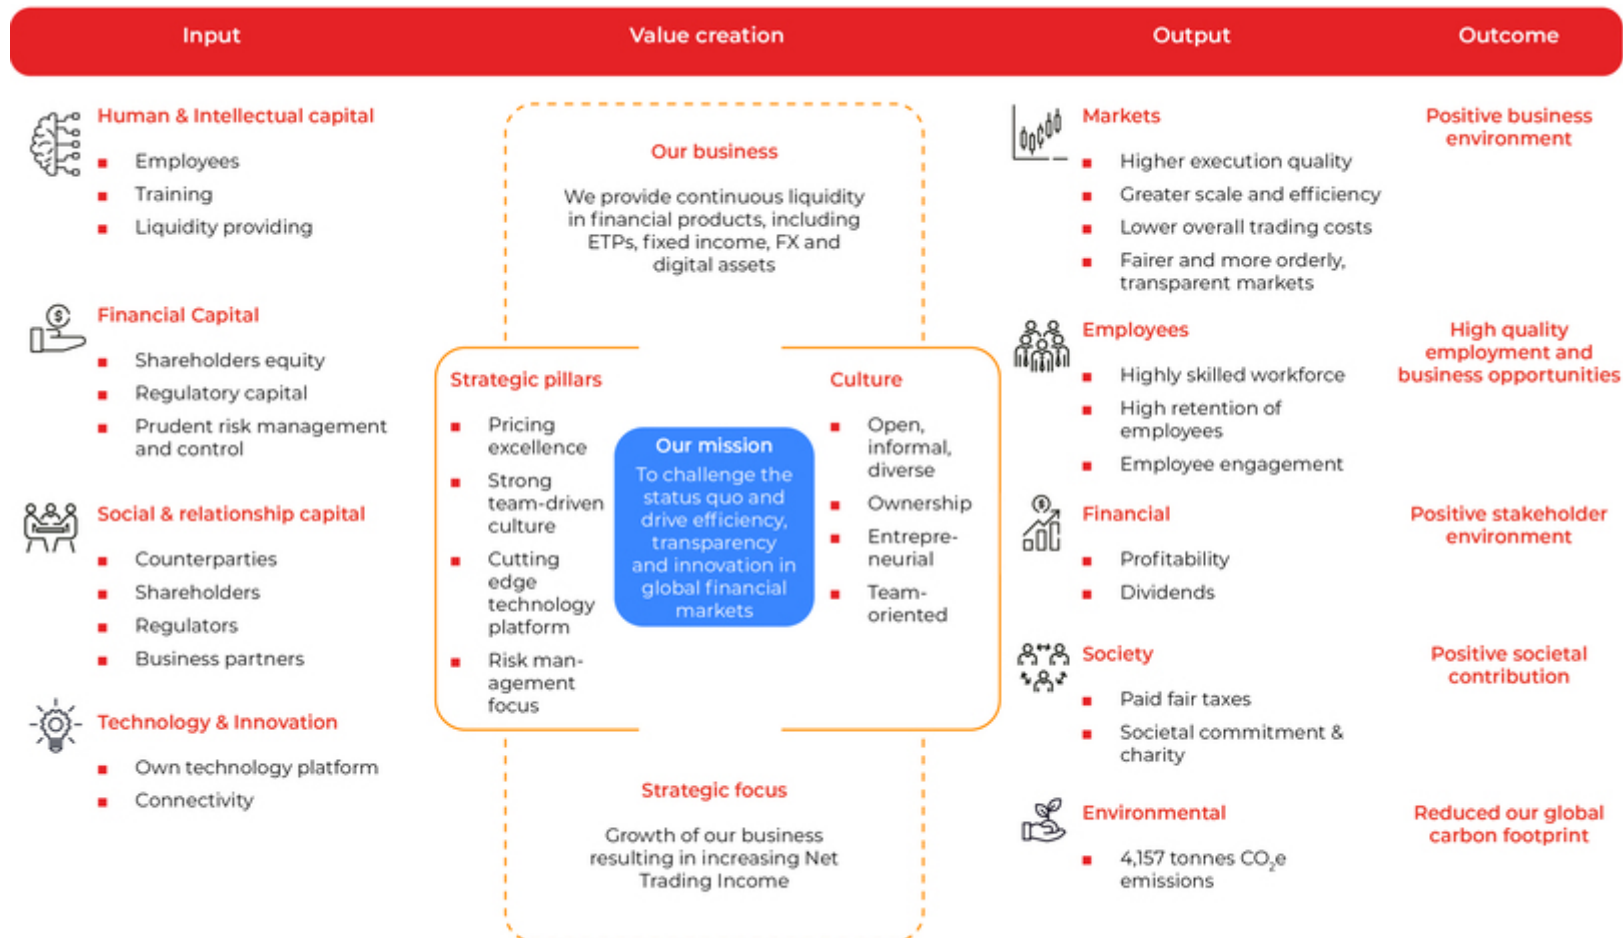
Input Value creation Output Outcome

Human & Intellectual capital
- Employees
- Training
- Liquidity providing

Financial Capital
- Shareholders equity
- Regulatory capital
- Prudent risk management and control

Social & relationship capital
- Counterparties
- Shareholders
- Regulators
- Business partners

Technology & Innovation
- Own technology platform
- Connectivity

Our business

We provide continuous liquidity in financial products, including ETPs, fixed income, FX and digital assets

Strategic pillars
- Pricing excellence
- Strong team-driven culture
- Cutting edge technology platform
- Risk management focus

Our mission
To challenge the status quo and drive efficiency, transparency and innovation in global financial markets

Culture
- Open, informal, diverse
- Ownership
- Entrepreneurial
- Team-oriented

Strategic focus

Growth of our business resulting in increasing Net Trading Income

Markets
- Higher execution quality
- Greater scale and efficiency
- Lower overall trading costs
- Fairer and more orderly, transparent markets

Positive business environment

Employees
- Highly skilled workforce
- High retention of employees
- Employee engagement

High quality employment and business opportunities

Financial
- Profitability
- Dividends

Positive stakeholder environment

Society
- Paid fair taxes
- Societal commitment & charity

Positive societal contribution

Environmental
- 4,157 tonnes $CO_2e$ emissions

Reduced our global carbon footprint